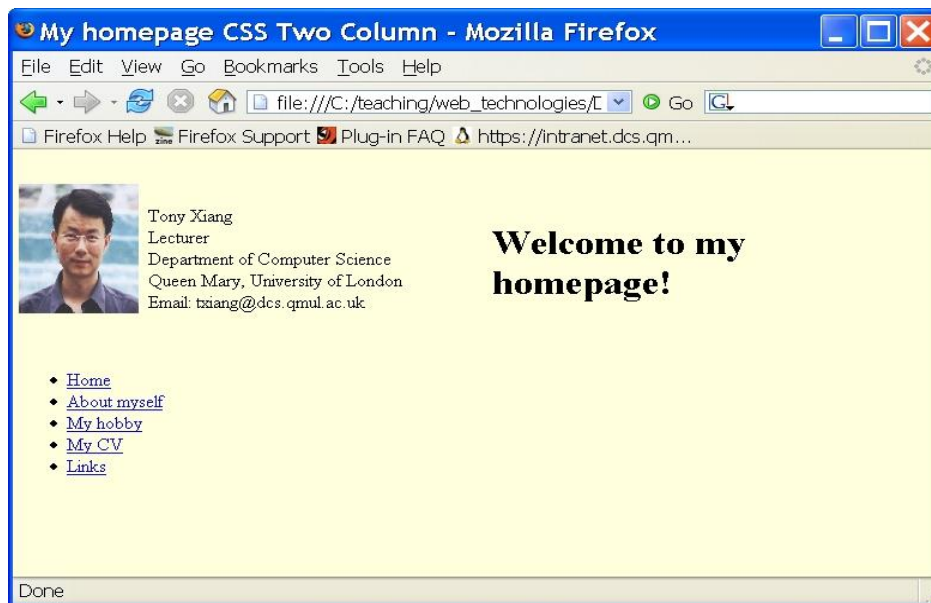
My homepage CSS Two Column - Mozilla Firefox

File Edit View Go Bookmarks Tools Help

file:///C:/teaching/web_technologies/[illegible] Go

Firefox Help Firefox Support Plug-in FAQ https://intranet.dcs.qm...

Tony Xiang
Lecturer
Department of Computer Science
Queen Mary, University of London
Email: txiang@dcs.qmul.ac.uk

Welcome to my homepage!

- Home
- About myself
- My hobby
- My CV
- Links

Done